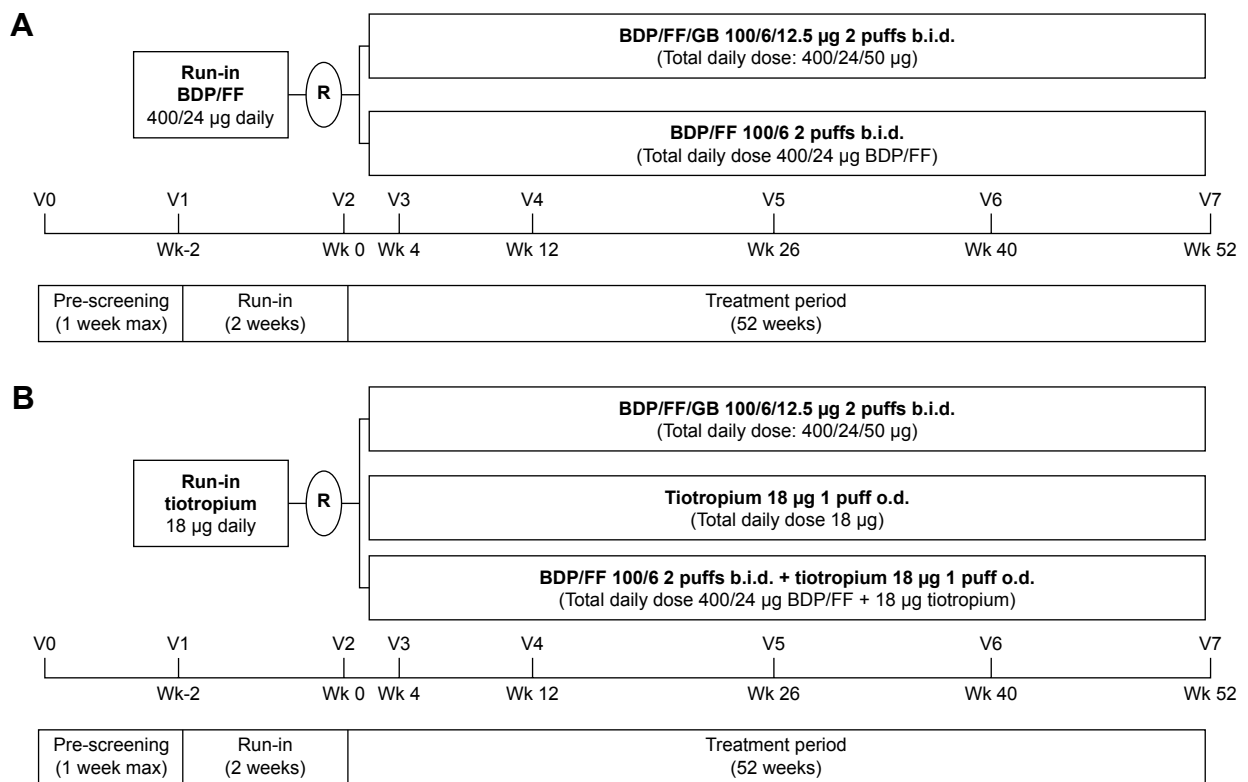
A

Run-in
BDP/FF
400/24 µg daily

R

BDP/FF/GB 100/6/12.5 µg 2 puffs b.i.d.
(Total daily dose: 400/24/50 µg)

BDP/FF 100/6 2 puffs b.i.d.
(Total daily dose 400/24 µg BDP/FF)

V0 V1 V2 V3 V4 V5 V6 V7

Wk-2 Wk 0 Wk 4 Wk 12 Wk 26 Wk 40 Wk 52

Pre-screening
(1 week max)

Run-in
(2 weeks)

Treatment period
(52 weeks)

B

Run-in
tiotropium
18 µg daily

R

BDP/FF/GB 100/6/12.5 µg 2 puffs b.i.d.
(Total daily dose: 400/24/50 µg)

Tiotropium 18 µg 1 puff o.d.
(Total daily dose 18 µg)

BDP/FF 100/6 2 puffs b.i.d. + tiotropium 18 µg 1 puff o.d.
(Total daily dose 400/24 µg BDP/FF + 18 µg tiotropium)

V0 V1 V2 V3 V4 V5 V6 V7

Wk-2 Wk 0 Wk 4 Wk 12 Wk 26 Wk 40 Wk 52

Pre-screening
(1 week max)

Run-in
(2 weeks)

Treatment period
(52 weeks)